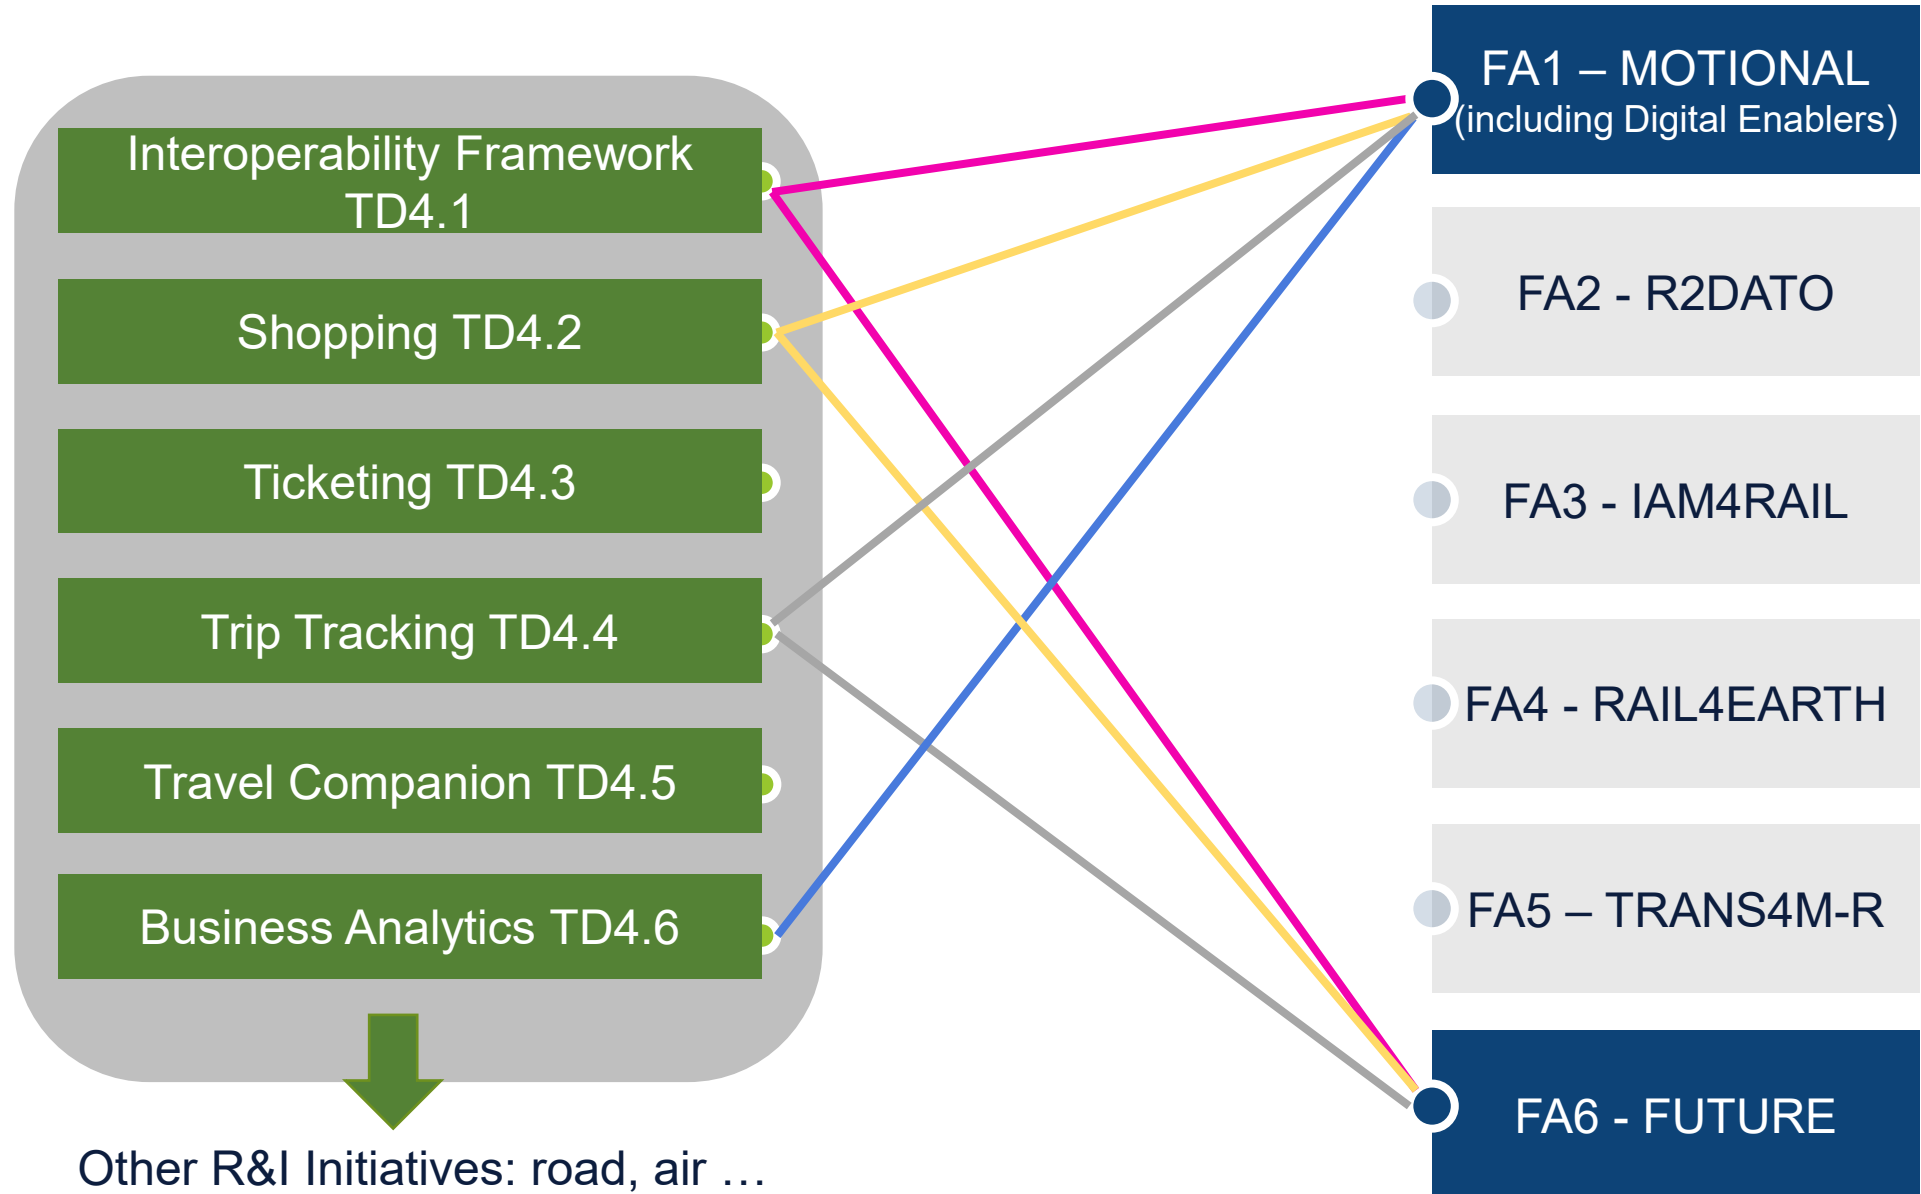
Interoperability Framework TD4.1

Shopping TD4.2

Ticketing TD4.3

Trip Tracking TD4.4

Travel Companion TD4.5

Business Analytics TD4.6

Other R&I Initiatives: road, air …

FA1 – MOTIONAL (including Digital Enablers)

FA2 - R2DATO

FA3 - IAM4RAIL

FA4 - RAIL4EARTH

FA5 – TRANS4M-R

FA6 - FUTURE